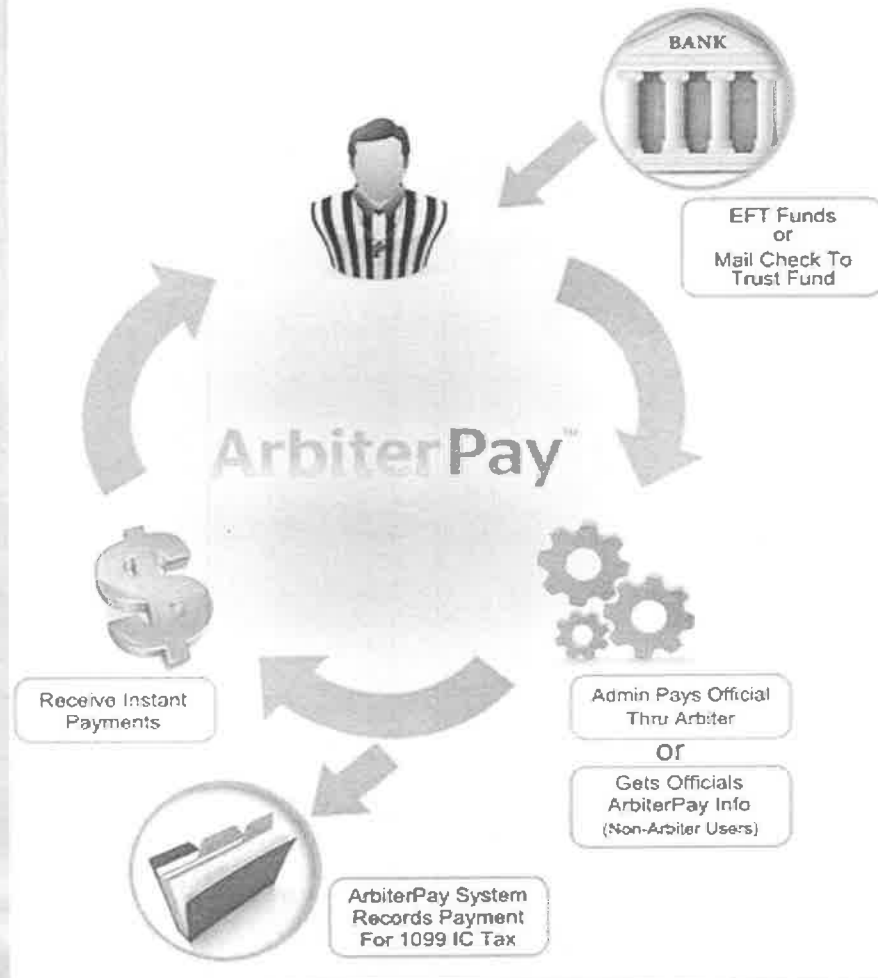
BANK

EFT Funds
or
Mail Check To
Trust Fund

ArbiterPay™

Receive Instant Payments

Admin Pays Official Thru Arbiter

or

Gets Officials ArbiterPay Info (Non-Arbiter Users)

ArbiterPay System Records Payment For 1099 IC Tax